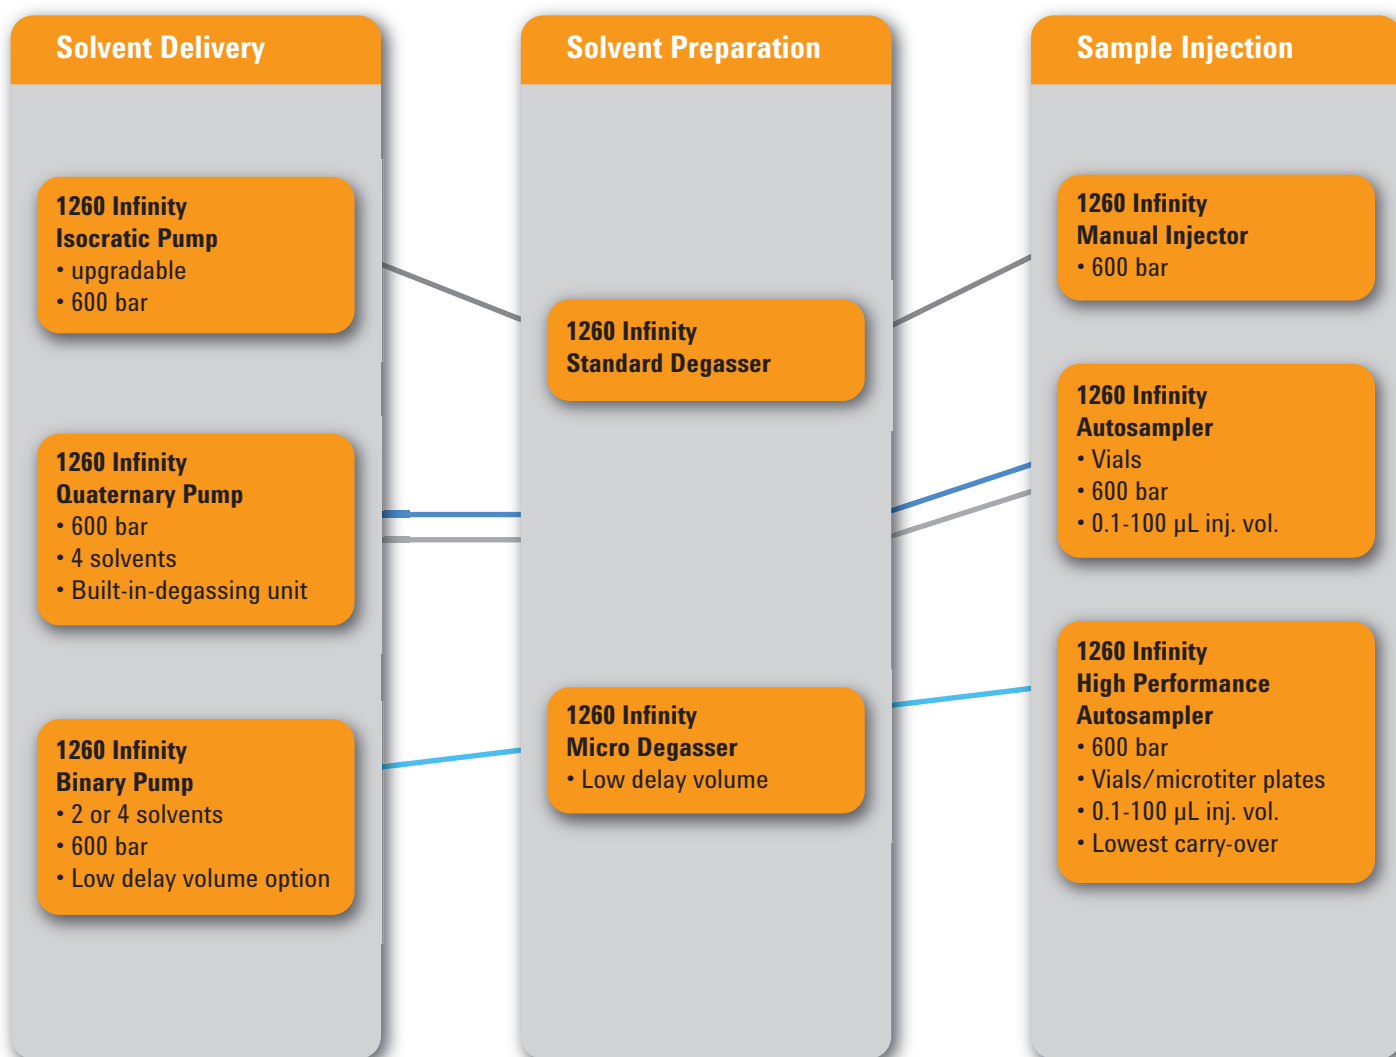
Solvent Delivery

1260 Infinity
Isocratic Pump
• upgradable
• 600 bar

1260 Infinity
Quaternary Pump
• 600 bar
• 4 solvents
• Built-in-degassing unit

1260 Infinity
Binary Pump
• 2 or 4 solvents
• 600 bar
• Low delay volume option

Solvent Preparation

1260 Infinity
Standard Degasser

1260 Infinity
Micro Degasser
• Low delay volume

Sample Injection

1260 Infinity
Manual Injector
• 600 bar

1260 Infinity
Autosampler
• Vials
• 600 bar
• 0.1-100 µL inj. vol.

1260 Infinity
High Performance
Autosampler
• 600 bar
• Vials/microtiter plates
• 0.1-100 µL inj. vol.
• Lowest carry-over